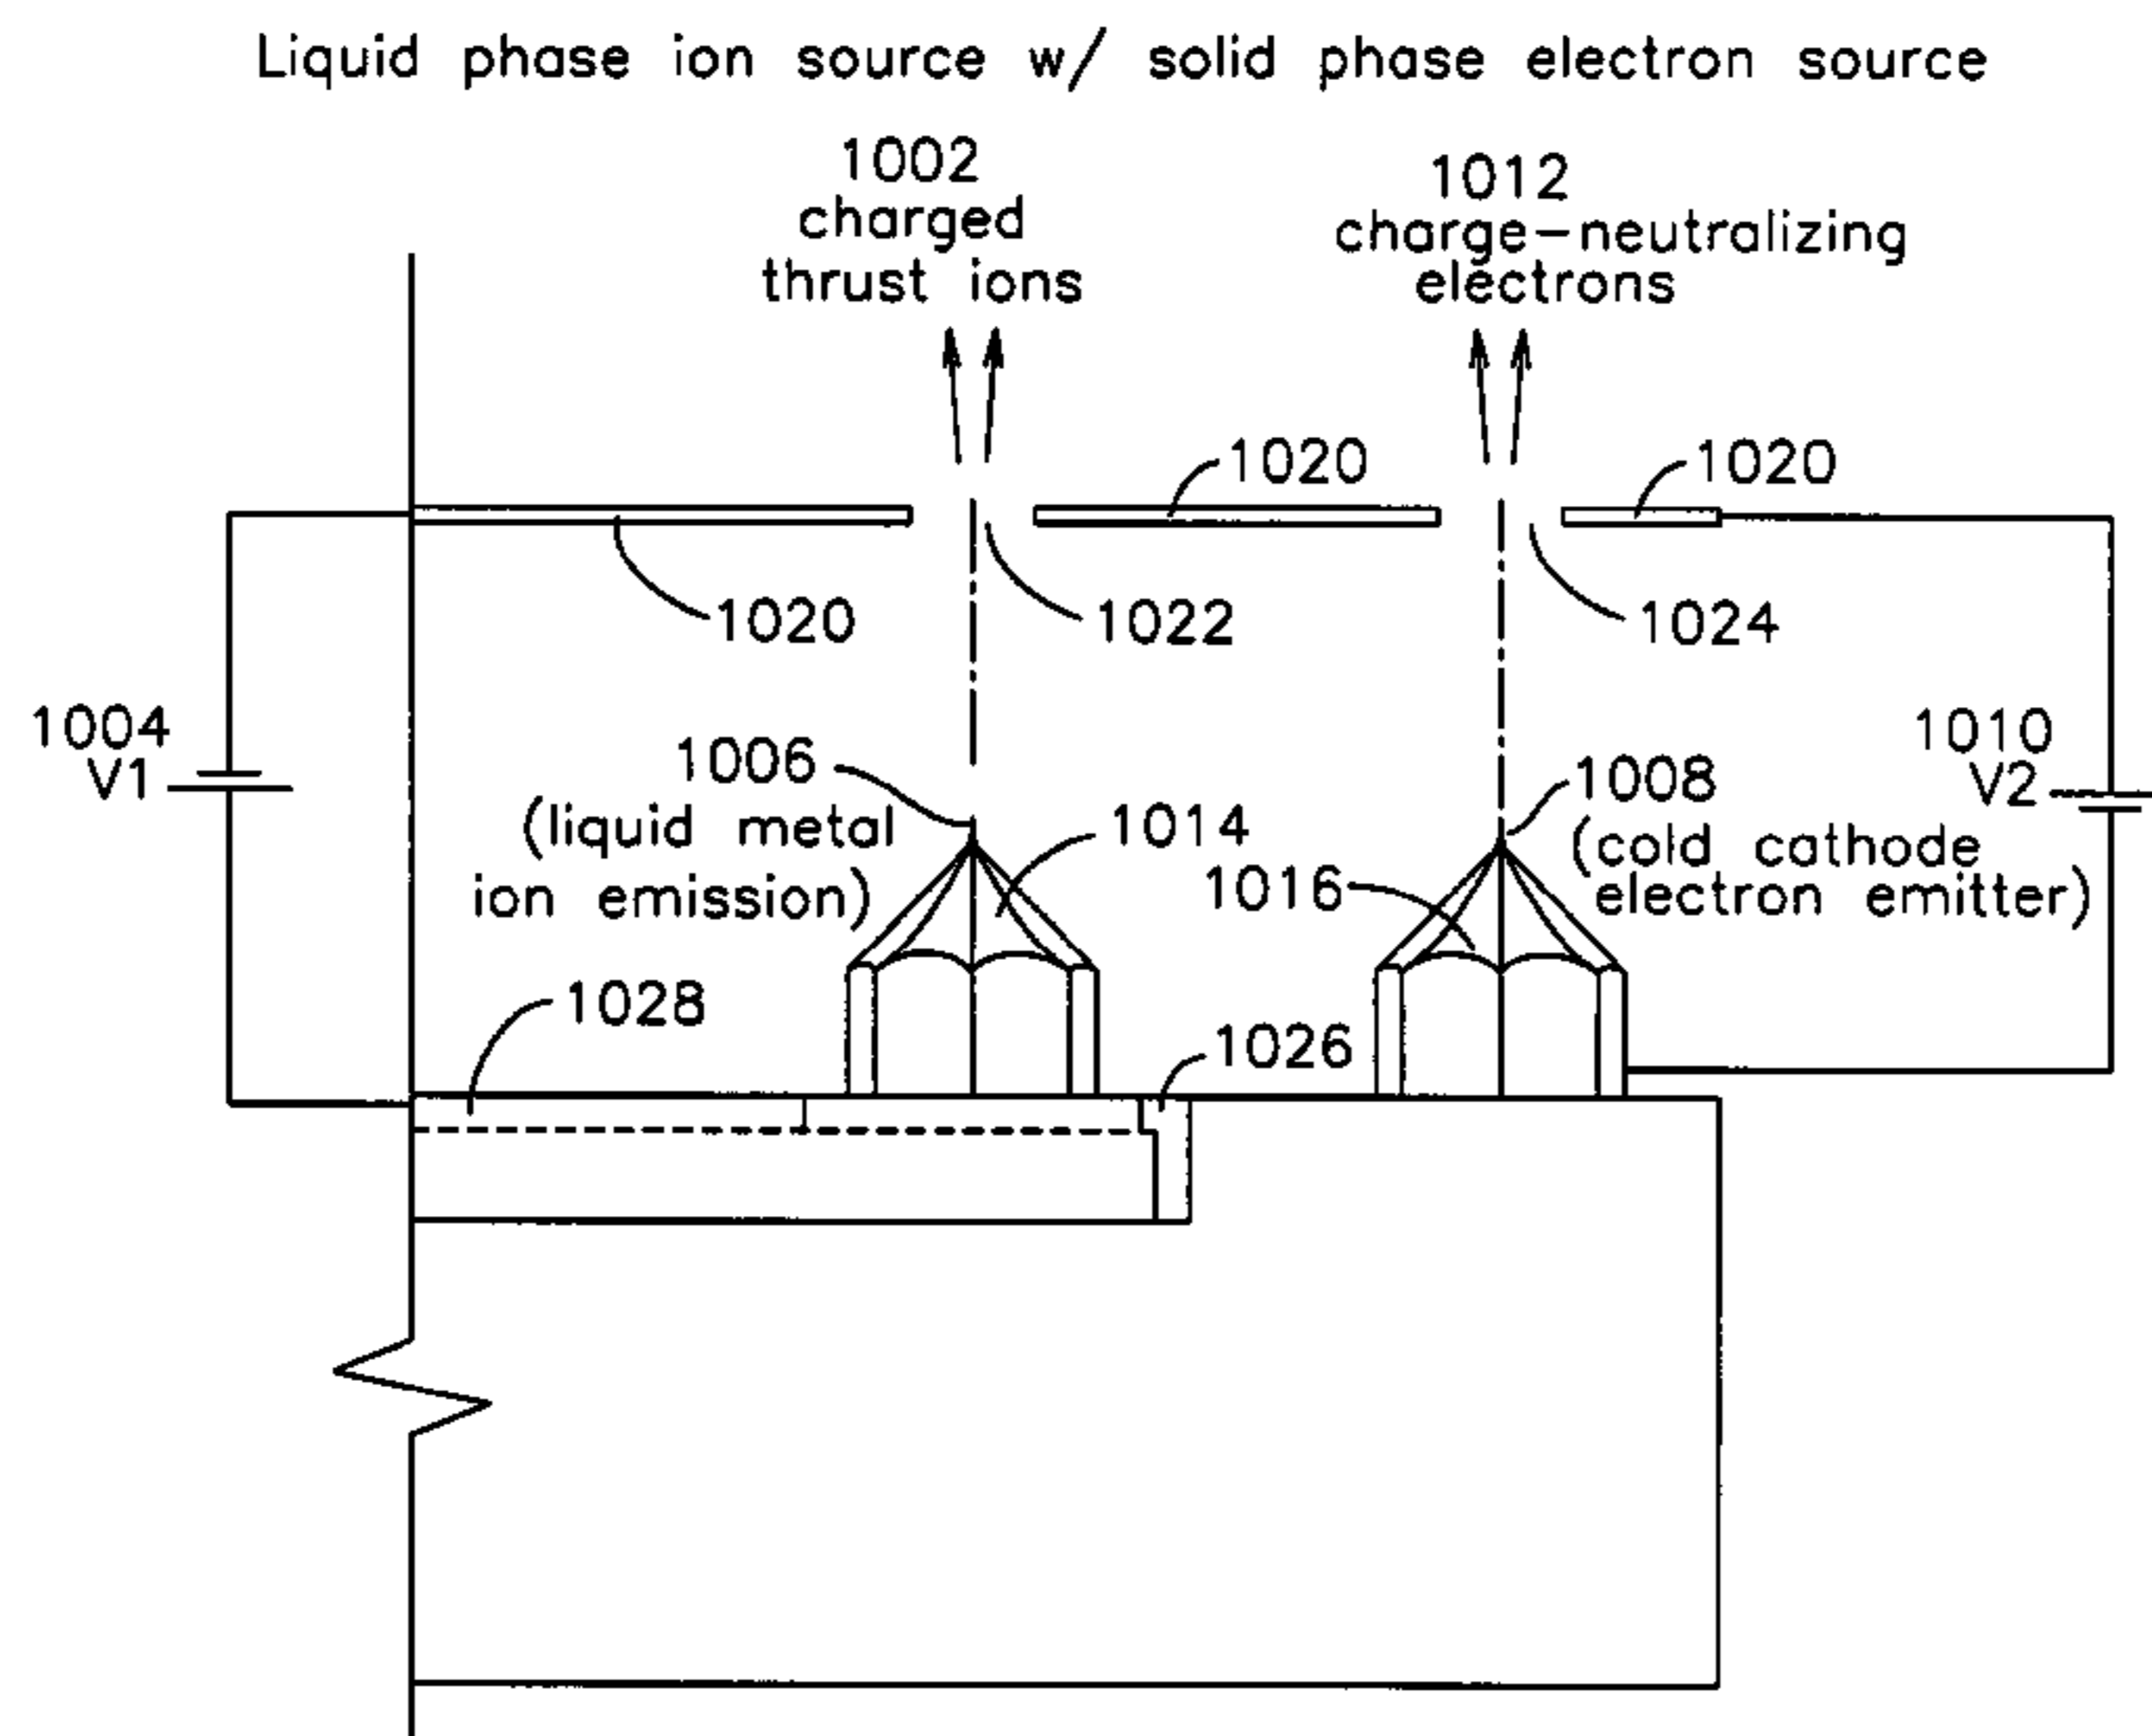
Liquid phase ion source w/ solid phase electron source

1002
charged
thrust ions

1012
charge-neutralizing
electrons

1020

1020

1020

1022

1024

1004
V1

1006
(liquid metal
ion emission)

1014

1016

1008
(cold cathode
electron emitter)

1010
V2

1028

1026